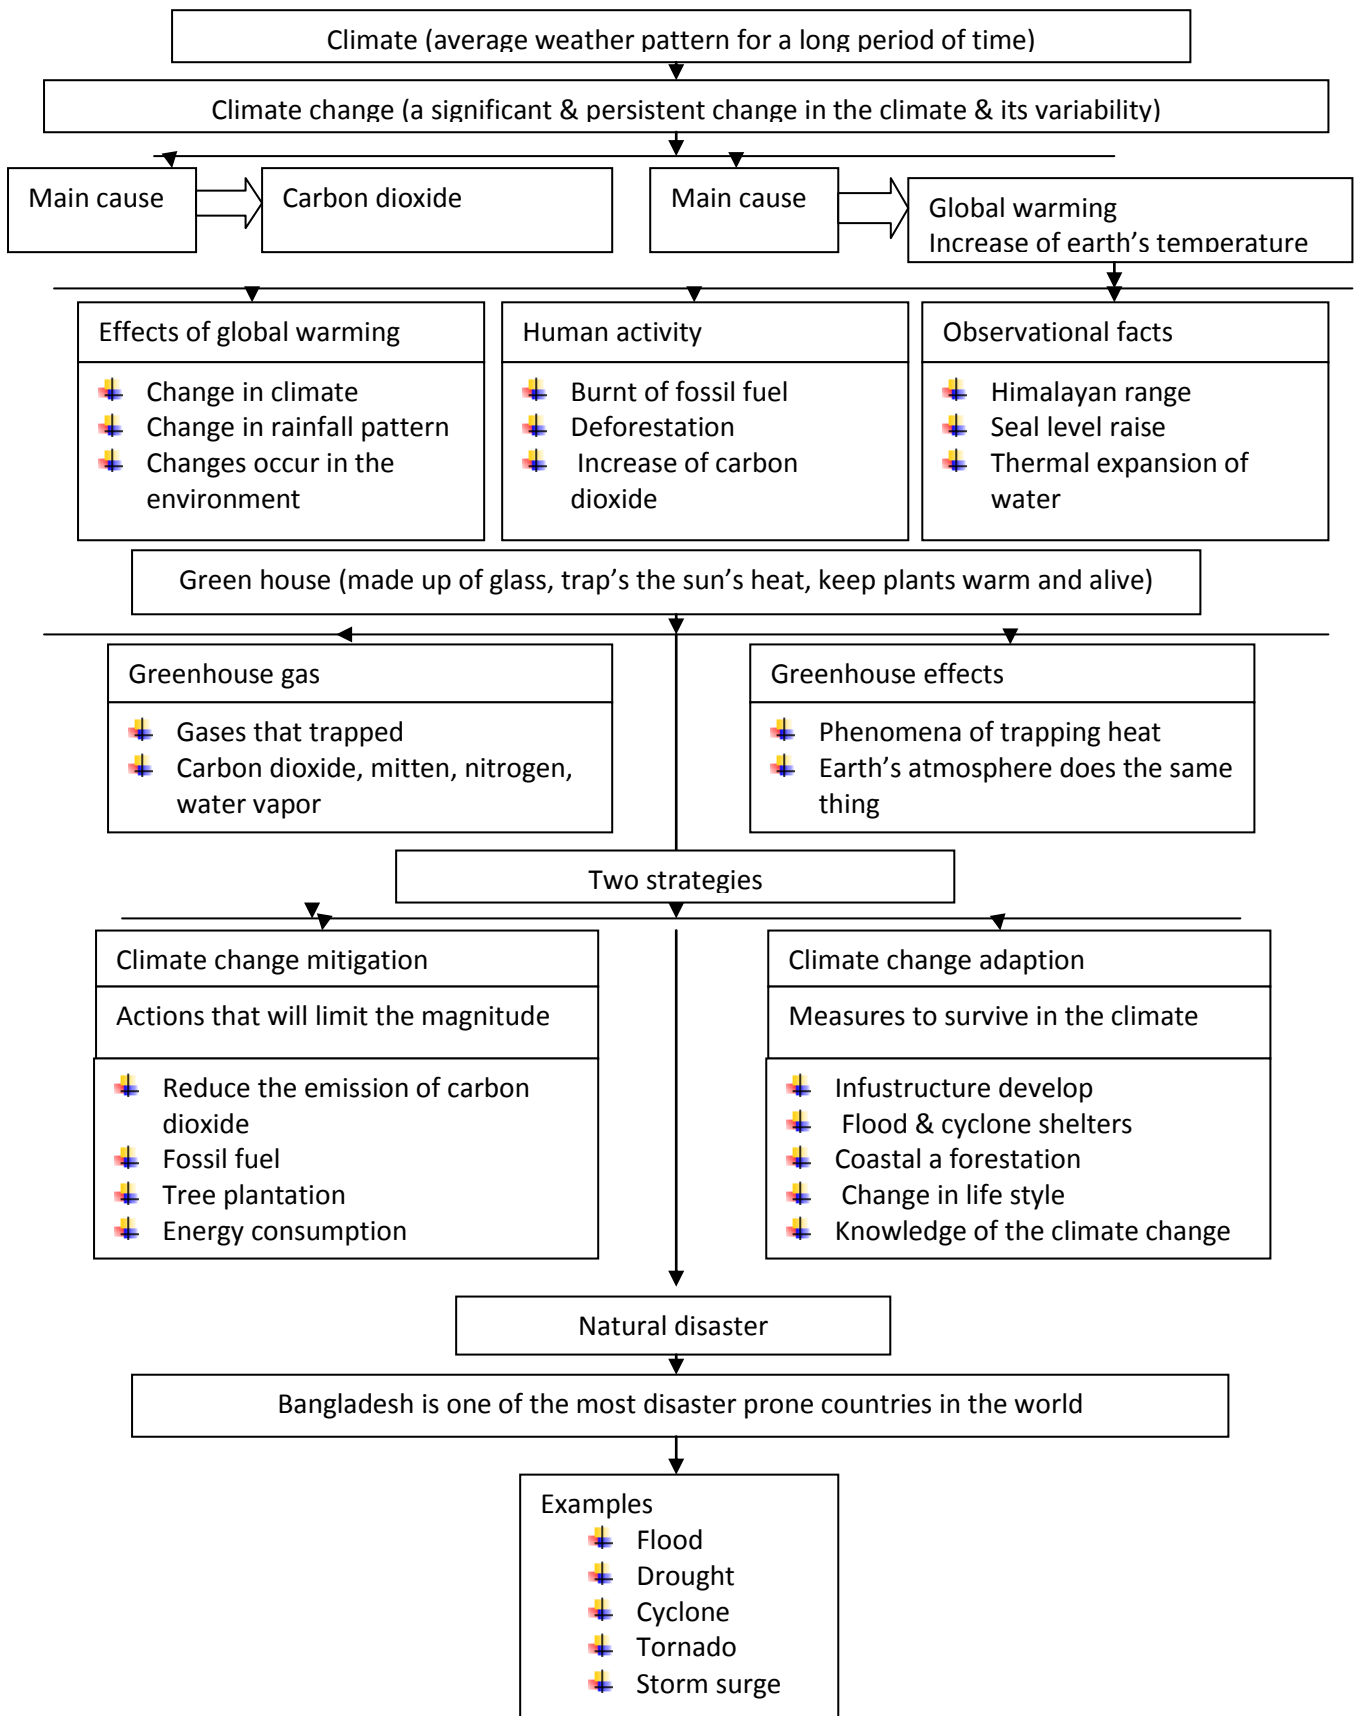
Climate (average weather pattern for a long period of time)

Climate change (a significant & persistent change in the climate & its variability)

Main cause

Carbon dioxide

Main cause

Global warming
Increase of earth's temperature

Effects of global warming

- Change in climate
- Change in rainfall pattern
- Changes occur in the environment

Human activity

- Burnt of fossil fuel
- Deforestation
- Increase of carbon dioxide

Observational facts

- Himalayan range
- Seal level raise
- Thermal expansion of water

Green house (made up of glass, trap's the sun's heat, keep plants warm and alive)

Greenhouse gas

- Gases that trapped
- Carbon dioxide, mitten, nitrogen, water vapor

Greenhouse effects

- Phenomena of trapping heat
- Earth's atmosphere does the same thing

Two strategies

Climate change mitigation

Actions that will limit the magnitude

- Reduce the emission of carbon dioxide
- Fossil fuel
- Tree plantation
- Energy consumption

Climate change adaption

Measures to survive in the climate

- Infustructure develop
- Flood & cyclone shelters
- Coastal a forestation
- Change in life style
- Knowledge of the climate change

Natural disaster

Bangladesh is one of the most disaster prone countries in the world

Examples
- Flood
- Drought
- Cyclone
- Tornado
- Storm surge